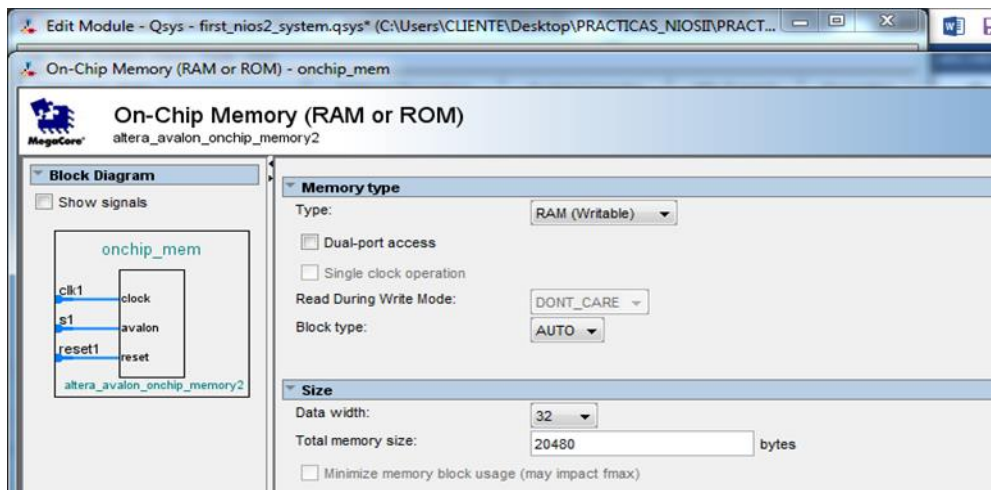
Edit Module - Qsys - first_nios2_system.qsys* (C:\Users\CLIENTE\Desktop\PRACTICAS_NIOSII\PRACT...

On-Chip Memory (RAM or ROM) - onchip_mem

MegaCore

On-Chip Memory (RAM or ROM)
altera_avalon_onchip_memory2

Block Diagram

Show signals

onchip_mem

clk1
clock
s1
avalon
reset1
reset
altera_avalon_onchip_memory2

Memory type

Type: RAM (Writable)

Dual-port access

Single clock operation

Read During Write Mode: DONT_CARE

Block type: AUTO

Size

Data width: 32

Total memory size: 20480 bytes

Minimize memory block usage (may impact fmax)